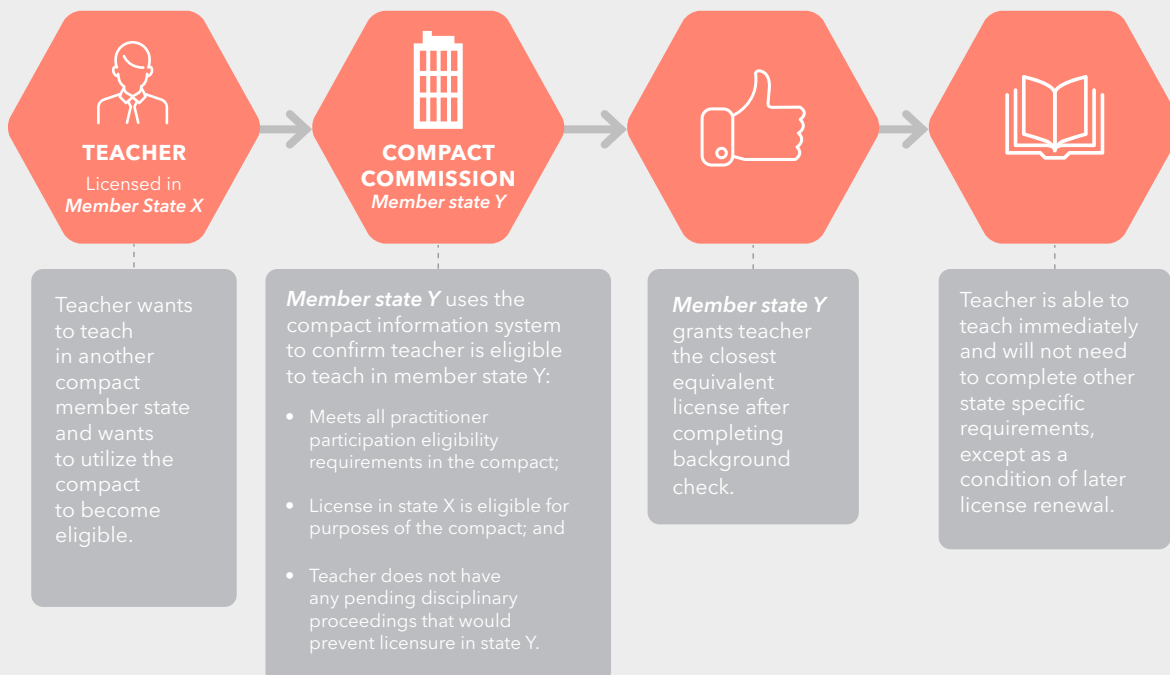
TEACHER
Licensed in
Member State X

COMPACT COMMISSION
Member state Y

Teacher wants to teach in another compact member state and wants to utilize the compact to become eligible.

Member state Y uses the compact information system to confirm teacher is eligible to teach in member state Y:

• Meets all practitioner participation eligibility requirements in the compact;

• License in state X is eligible for purposes of the compact; and

• Teacher does not have any pending disciplinary proceedings that would prevent licensure in state Y.

Member state Y grants teacher the closest equivalent license after completing background check.

Teacher is able to teach immediately and will not need to complete other state specific requirements, except as a condition of later license renewal.